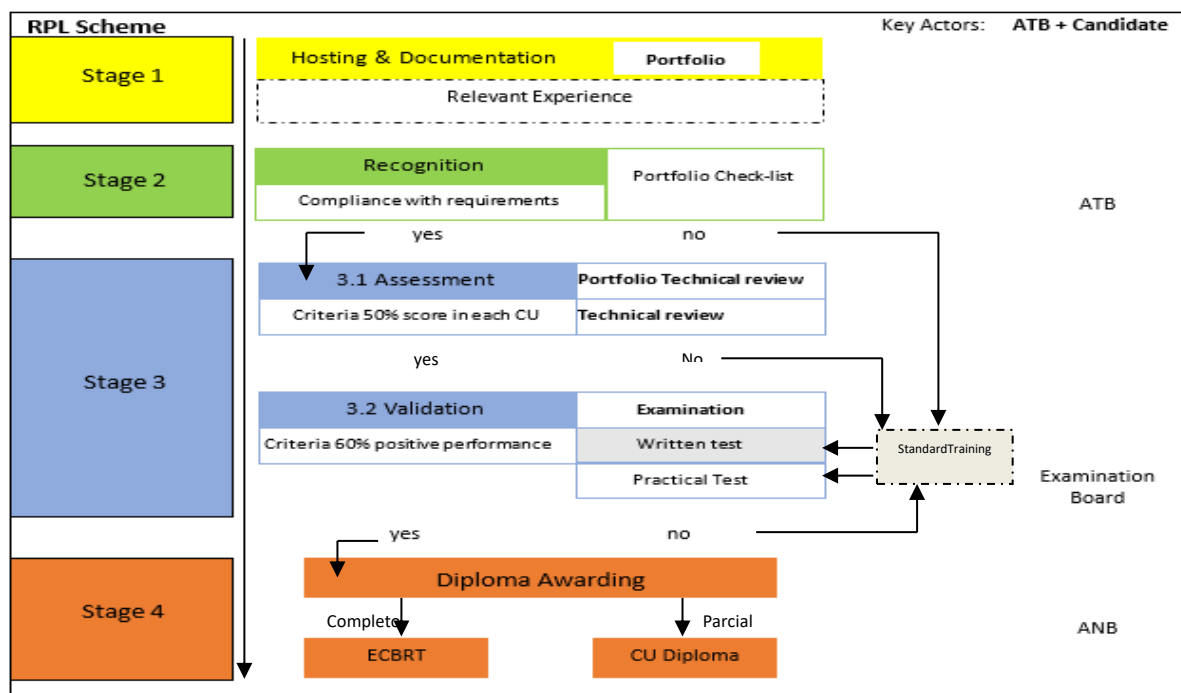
RPL Scheme

Key Actors: ATB + Candidate

Stage 1

Hosting & Documentation

Portfolio

Relevant Experience

Stage 2

Recognition

Compliance with requirements

Portfolio Check-list

ATB

yes

no

Stage 3

3.1 Assessment

Portfolio Technical review

Criteria 50% score in each CU

Technical review

yes

No

3.2 Validation

Examination

Criteria 60% positive performance

Written test

Practical Test

StandardTraining

Examination Board

yes

no

Stage 4

Diploma Awarding

Complete

Parcial

ECBRT

CU Diploma

ANB